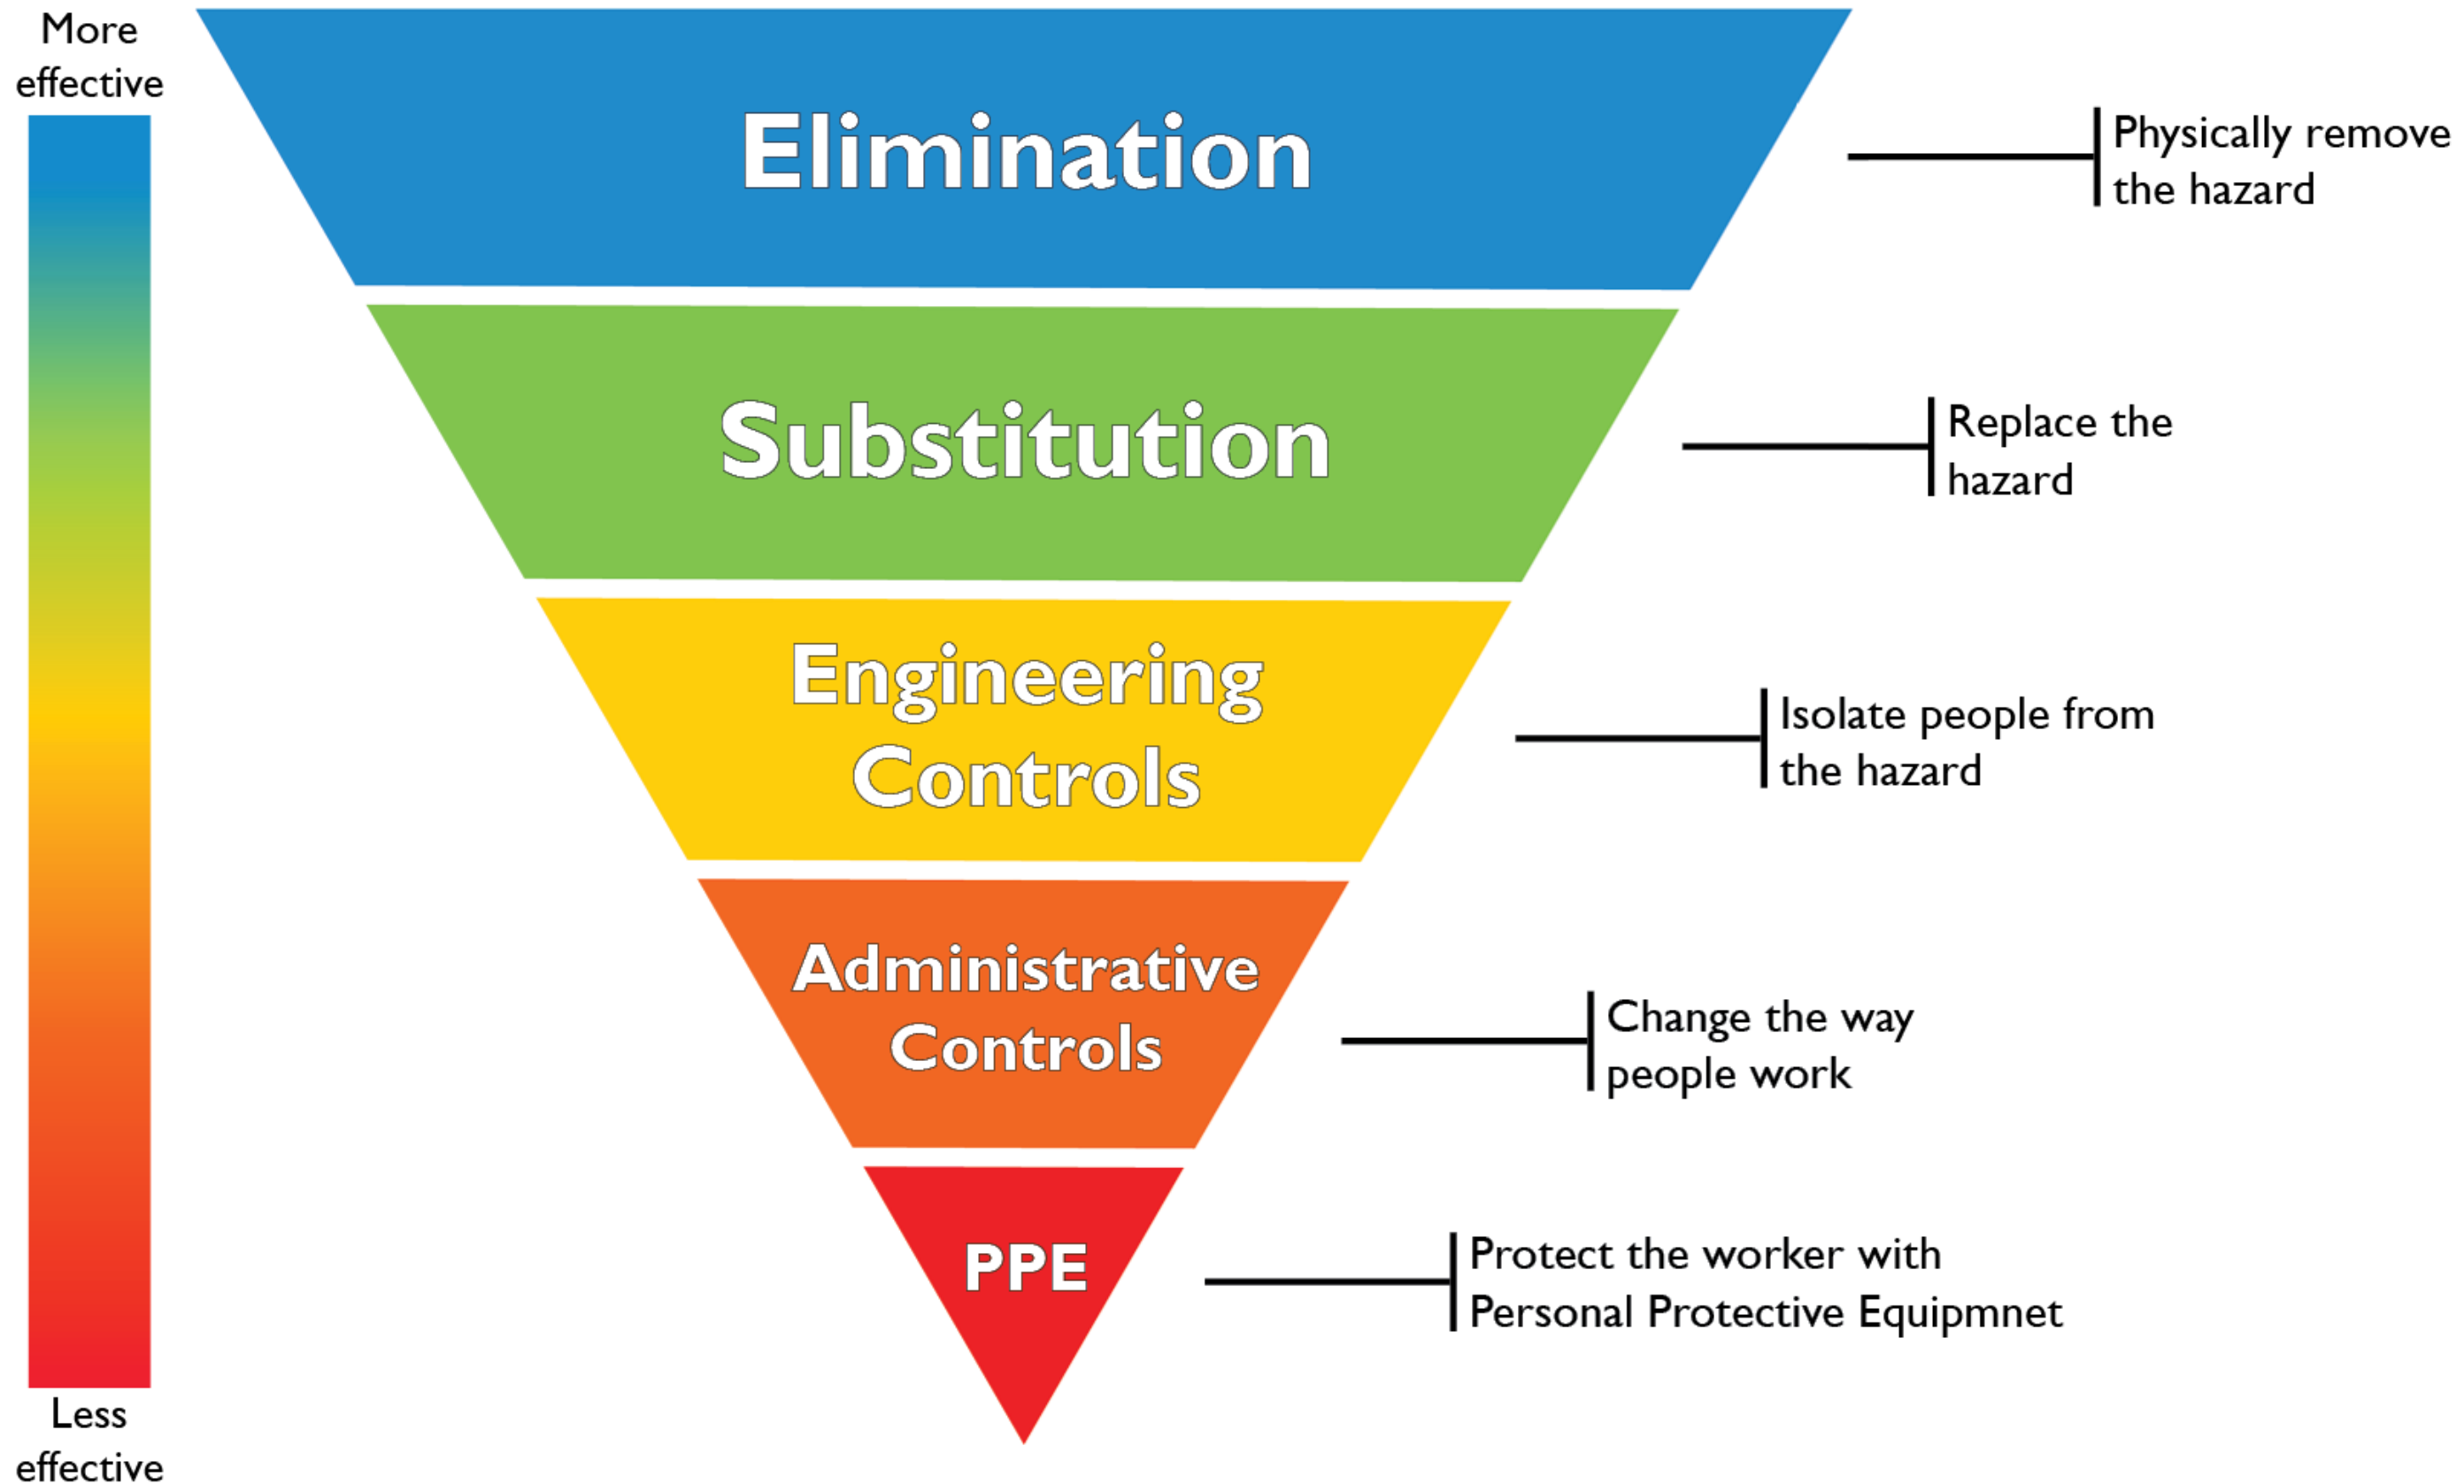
More effective

Elimination

Physically remove the hazard

Substitution

Replace the hazard

Engineering Controls

Isolate people from the hazard

Administrative Controls

Change the way people work

PPE

Protect the worker with Personal Protective Equipmnet

Less effective